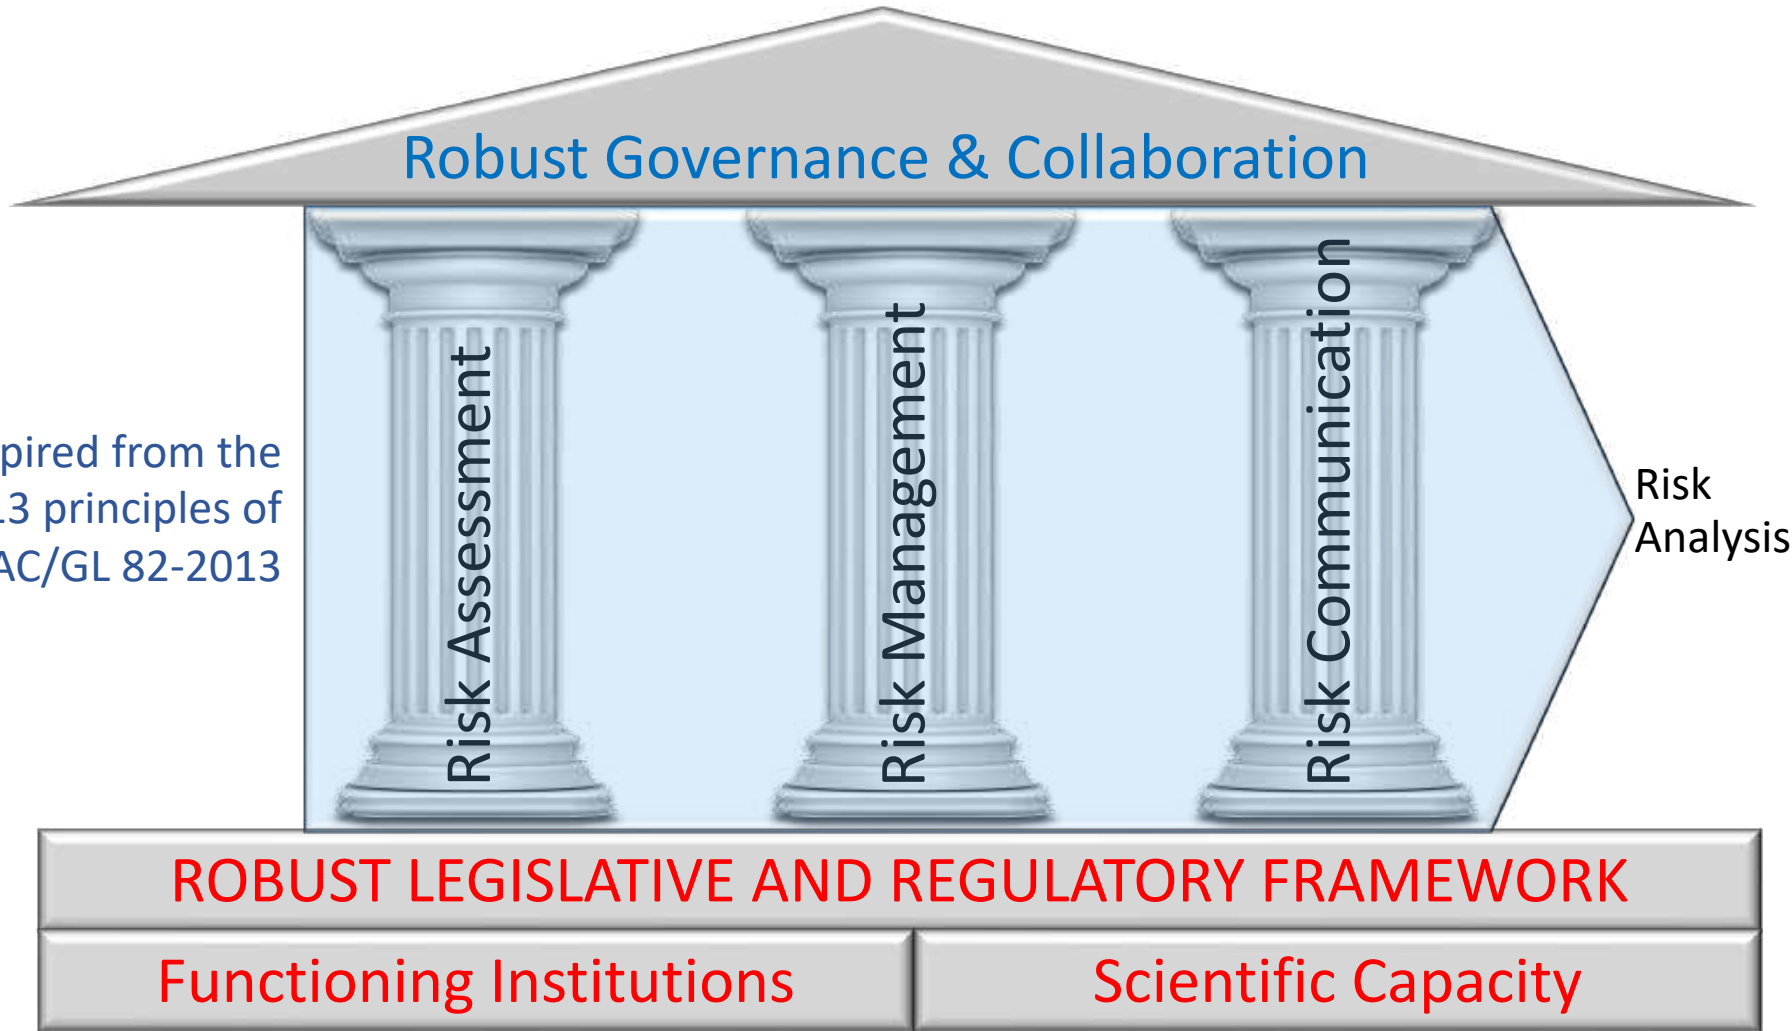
Robust Governance & Collaboration

pired from the
.3 principles of
AC/GL 82-2013

Risk Assessment

Risk Management

Risk Communication

Risk
Analysis

ROBUST LEGISLATIVE AND REGULATORY FRAMEWORK

Functioning Institutions

Scientific Capacity